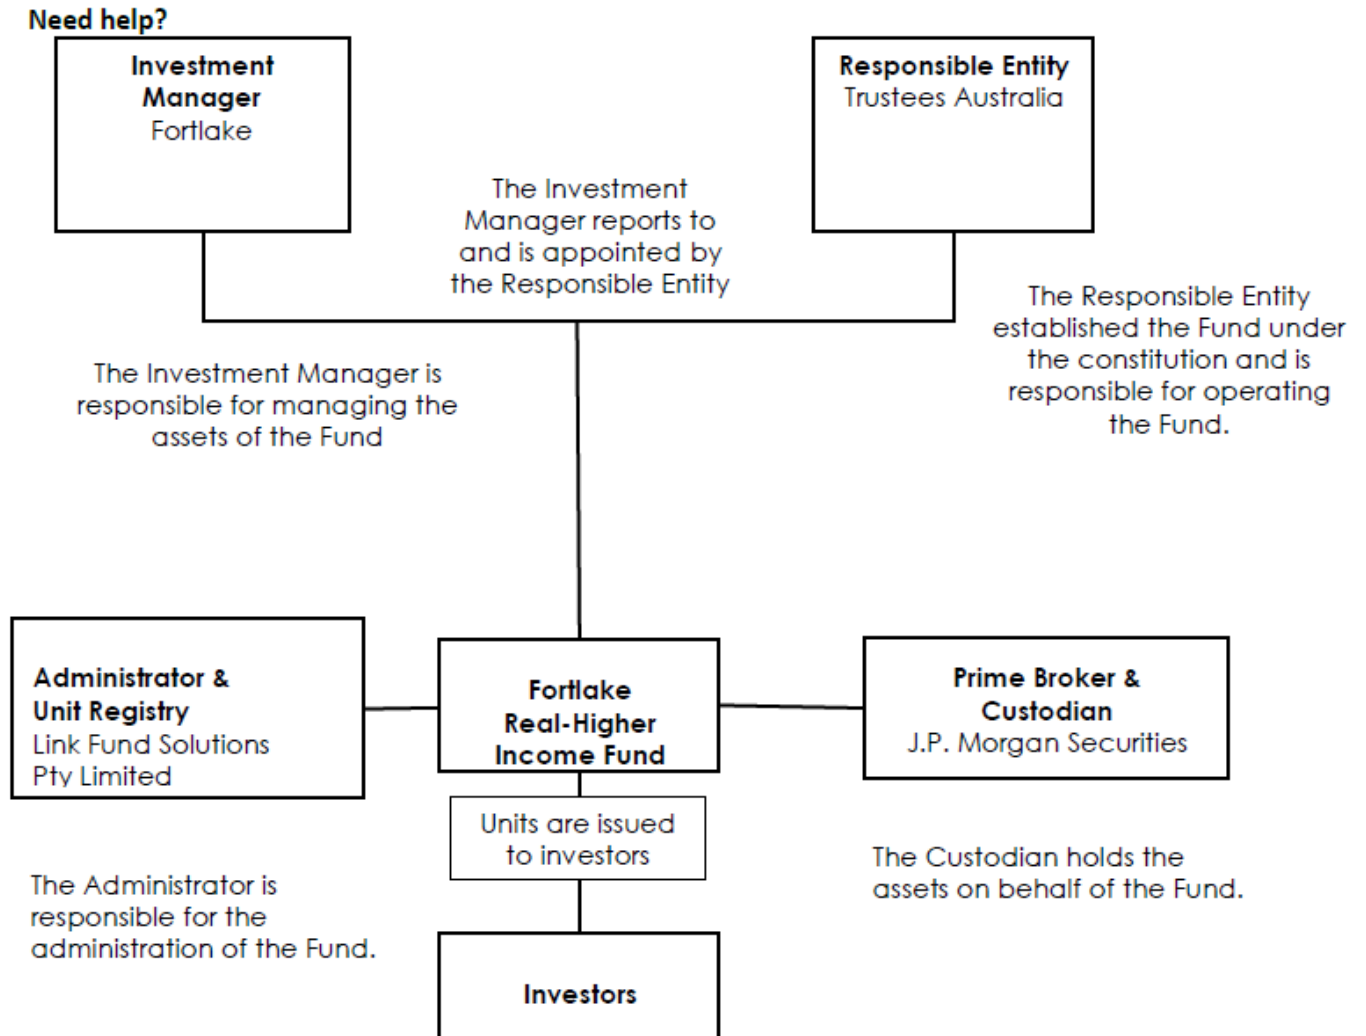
Need help?

Investment Manager
Fortlake

Responsible Entity
Trustees Australia

The Investment Manager reports to and is appointed by the Responsible Entity

The Responsible Entity established the Fund under the constitution and is responsible for operating the Fund.

The Investment Manager is responsible for managing the assets of the Fund

Administrator & Unit Registry
Link Fund Solutions Pty Limited

Fortlake Real-Higher Income Fund

Prime Broker & Custodian
J.P. Morgan Securities

Units are issued to investors

The Custodian holds the assets on behalf of the Fund.

The Administrator is responsible for the administration of the Fund.

Investors